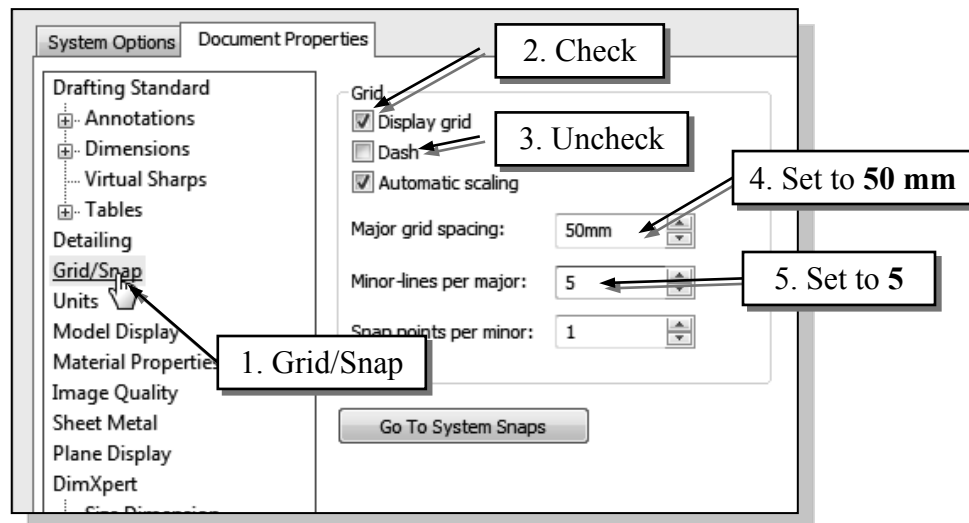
System Options | Document Properties

Drafting Standard
Annotations
Dimensions
Virtual Sharps
Tables
Detailing
Grid/Snap
Units
Model Display
Material Properties
Image Quality
Sheet Metal
Plane Display
DimXpert
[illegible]

Grid
Display grid
Dash
Automatic scaling
Major grid spacing: 50mm
Minor-lines per major: 5
Snap points per minor: 1

Go To System Snaps

2. Check
3. Uncheck
4. Set to **50 mm**
5. Set to **5**
1. Grid/Snap